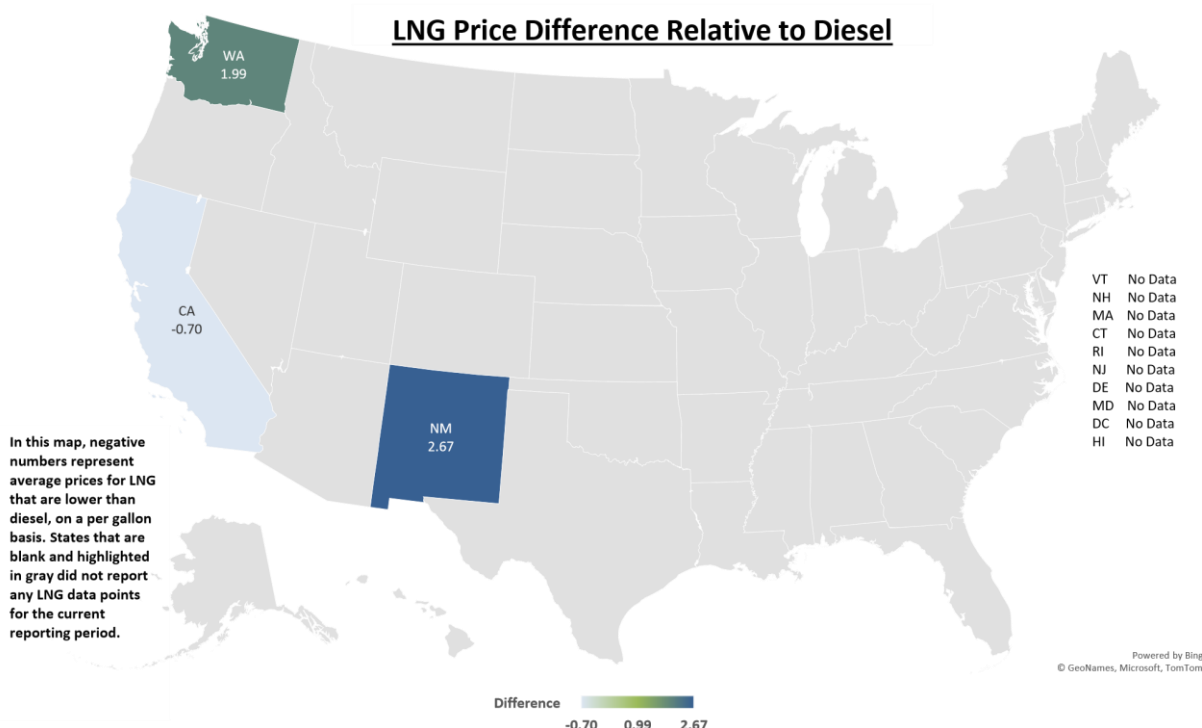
LNG Price Difference Relative to Diesel

WA
1.99

CA
-0.70

NM
2.67

VT No Data
NH No Data
MA No Data
CT No Data
RI No Data
NJ No Data
DE No Data
MD No Data
DC No Data
HI No Data

In this map, negative numbers represent average prices for LNG that are lower than diesel, on a per gallon basis. States that are blank and highlighted in gray did not report any LNG data points for the current reporting period.

Powered by Bing
© GeoNames, Microsoft, TomTom

Difference
-0.70 0.99 2.67